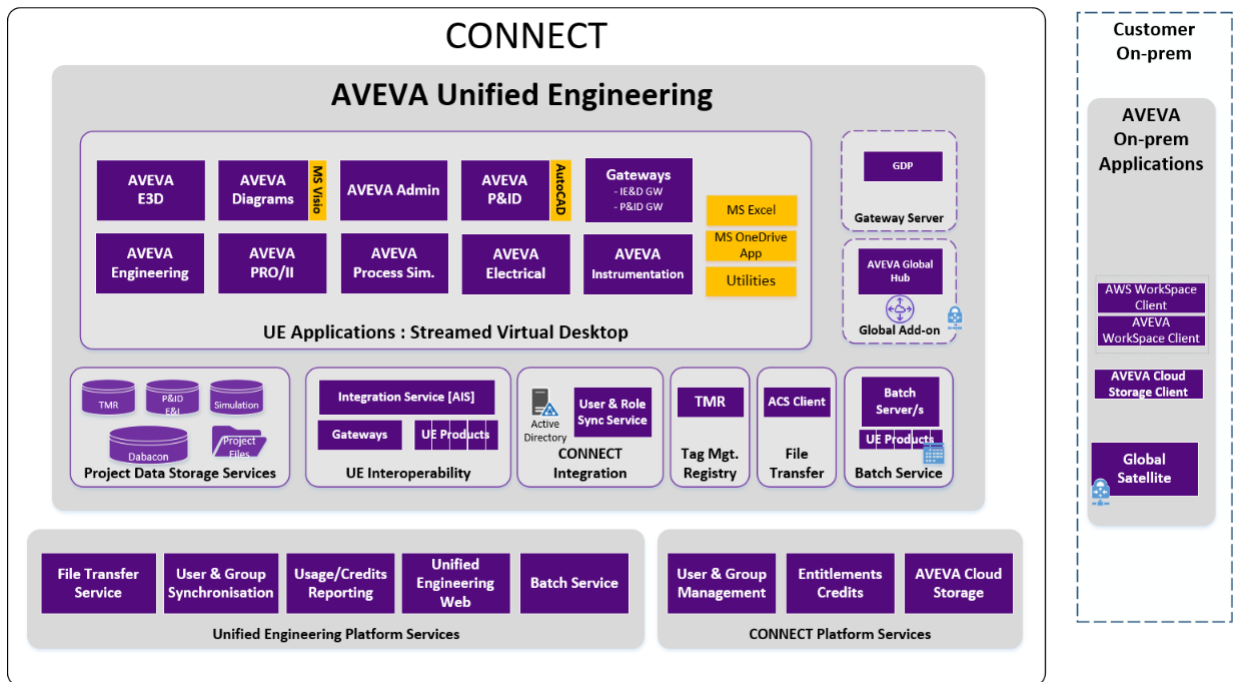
CONNECT

AVEVA Unified Engineering

AVEVA E3D

AVEVA Diagrams

MS Visio

AVEVA Admin

AVEVA P&ID

AutoCAD

Gateways
- IE&D GW
- P&ID GW

MS Excel

MS OneDrive App

Utilities

AVEVA Engineering

AVEVA PRO/II

AVEVA Process Sim.

AVEVA Electrical

AVEVA Instrumentation

UE Applications : Streamed Virtual Desktop

GDP

Gateway Server

AVEVA Global Hub

Global Add-on

TMR

P&ID E&I

Simulation

Dabacon

Project Files

Project Data Storage Services

Integration Service [AIS]

Gateways

UE Products

UE Interoperability

Active Directory

User & Role Sync Service

CONNECT Integration

TMR

Tag Mgt. Registry

ACS Client

File Transfer

Batch Server/s

UE Products

Batch Service

File Transfer Service

User & Group Synchronisation

Usage/Credits Reporting

Unified Engineering Web

Batch Service

Unified Engineering Platform Services

User & Group Management

Entitlements Credits

AVEVA Cloud Storage

CONNECT Platform Services

Customer On-prem

AVEVA On-prem Applications

AWS WorkSpace Client

AVEVA WorkSpace Client

AVEVA Cloud Storage Client

Global Satellite